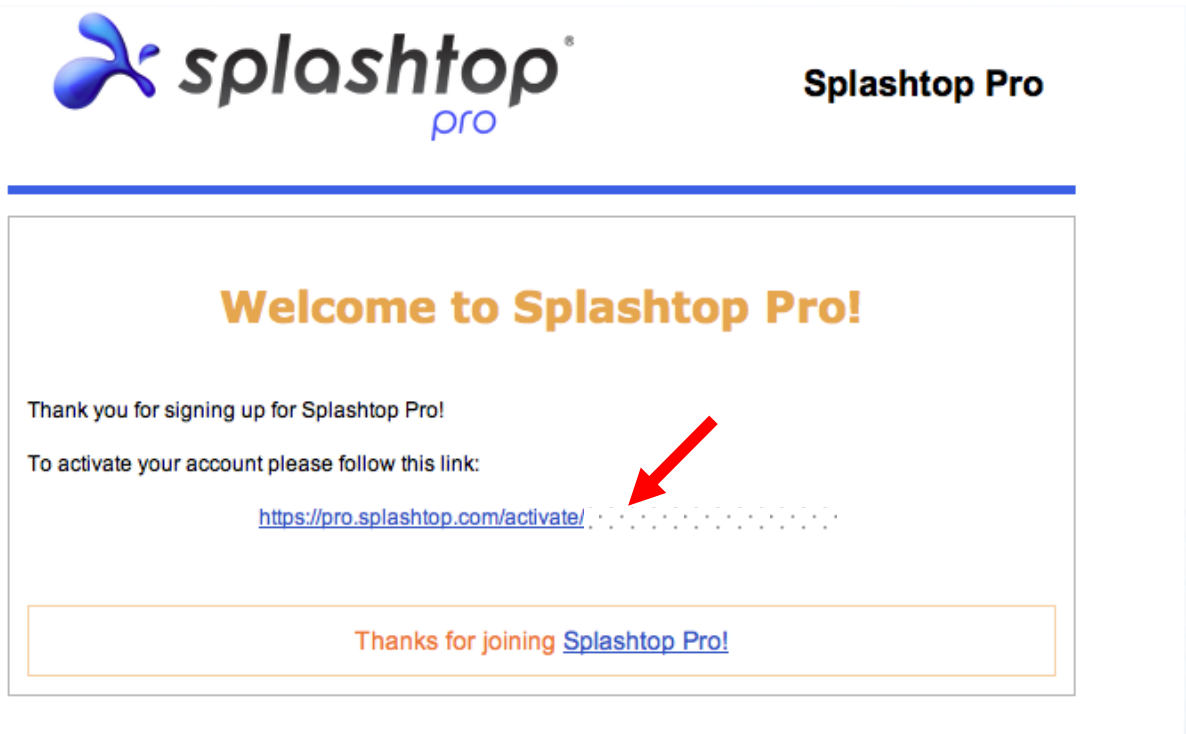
splashtop®
pro

Splashtop Pro

Welcome to Splashtop Pro!

Thank you for signing up for Splashtop Pro!

To activate your account please follow this link:

https://pro.splashtop.com/activate/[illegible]

Thanks for joining Splashtop Pro!